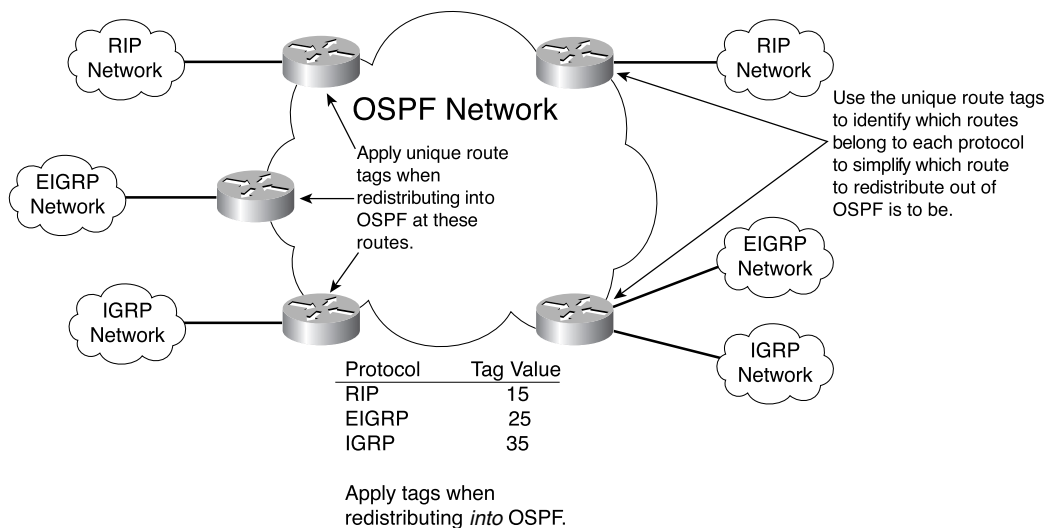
RIP Network

RIP Network

OSPF Network

Use the unique route tags to identify which routes belong to each protocol to simplify which route to redistribute out of OSPF is to be.

Apply unique route tags when redistributing into OSPF at these routes.

EIGRP Network

EIGRP Network

IGRP Network

IGRP Network

| Protocol | Tag Value |
|---|---|
| RIP | 15 |
| EIGRP | 25 |
| IGRP | 35 |

Apply tags when redistributing *into* OSPF.